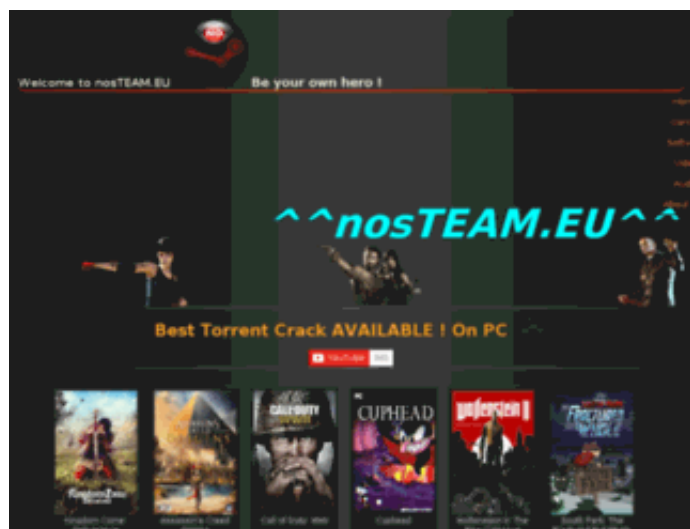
Welcome to nosTEAM.EU

Be your own hero !

^^nosTEAM.EU^^

Best Torrent Crack AVAILABLE ! On PC

YouTube

CALL OF DUTY WWII

CUPHEAD

Wolfenstein II

Kingdom Come Deliverance

Assassin's Creed

Call of Duty: WWII

Cuphead

Wolfenstein II: The

South Park: The